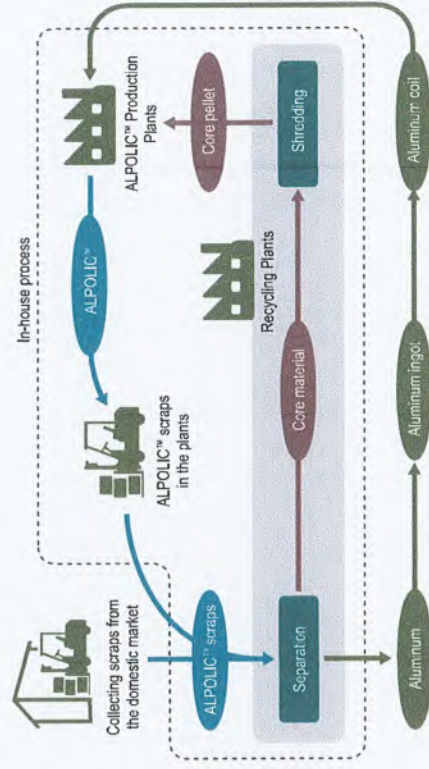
In-house process

ALPOLIC™ Production Plants

Core pellet

Shredding

ALPOLIC™

Recycling Plants

ALPOLIC™ scraps in the plants

Core material

Collecting scraps from the domestic market

ALPOLIC™ scraps

Seperation

Aluminum

Aluminum ingot

Aluminum coil